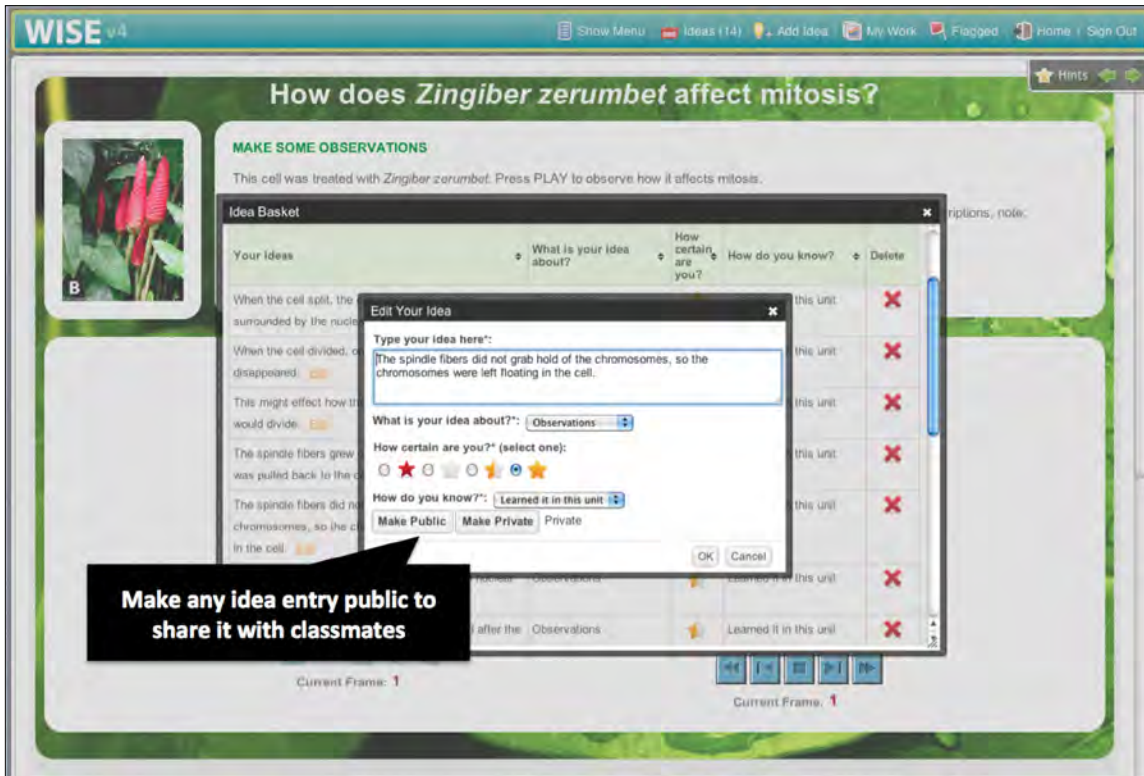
WISE v4

Show Menu | Ideas (14) | Add Idea | My Work | Flagged | Home / Sign Out

Hints

How does *Zingiber zerumbet* affect mitosis?

B

MAKE SOME OBSERVATIONS

This cell was treated with *Zingiber zerumbet*. Press PLAY to observe how it affects mitosis.

riptions, note:

Idea Basket

| Your Ideas | What is your idea about? | How certain are you? | How do you know? | Delete |
|---|---|---|---|---|
| When the cell split, the surrounded by the nucle | | | this unit | ✖ |
| When the cell divided, disappeared. | | | this unit | ✖ |
| This might effect how th would divide. | | | this unit | ✖ |
| The spindle fibers grew was pulled back to the | | | this unit | ✖ |
| The spindle fibers did n chromosomes, so the c in the cell. | | | this unit | ✖ |
| | Observations | | Learned it in this unit | ✖ |
| after the | Observations | | Learned it in this unit | ✖ |

Edit Your Idea

Type your idea here*:

The spindle fibers did not grab hold of the chromosomes, so the chromosomes were left floating in the cell.

What is your idea about?*: Observations

How certain are you?* (select one):

How do you know?*: Learned it in this unit

Make Public | Make Private | Private

OK | Cancel

Make any idea entry public to share it with classmates

Current Frame: 1

Current Frame: 1